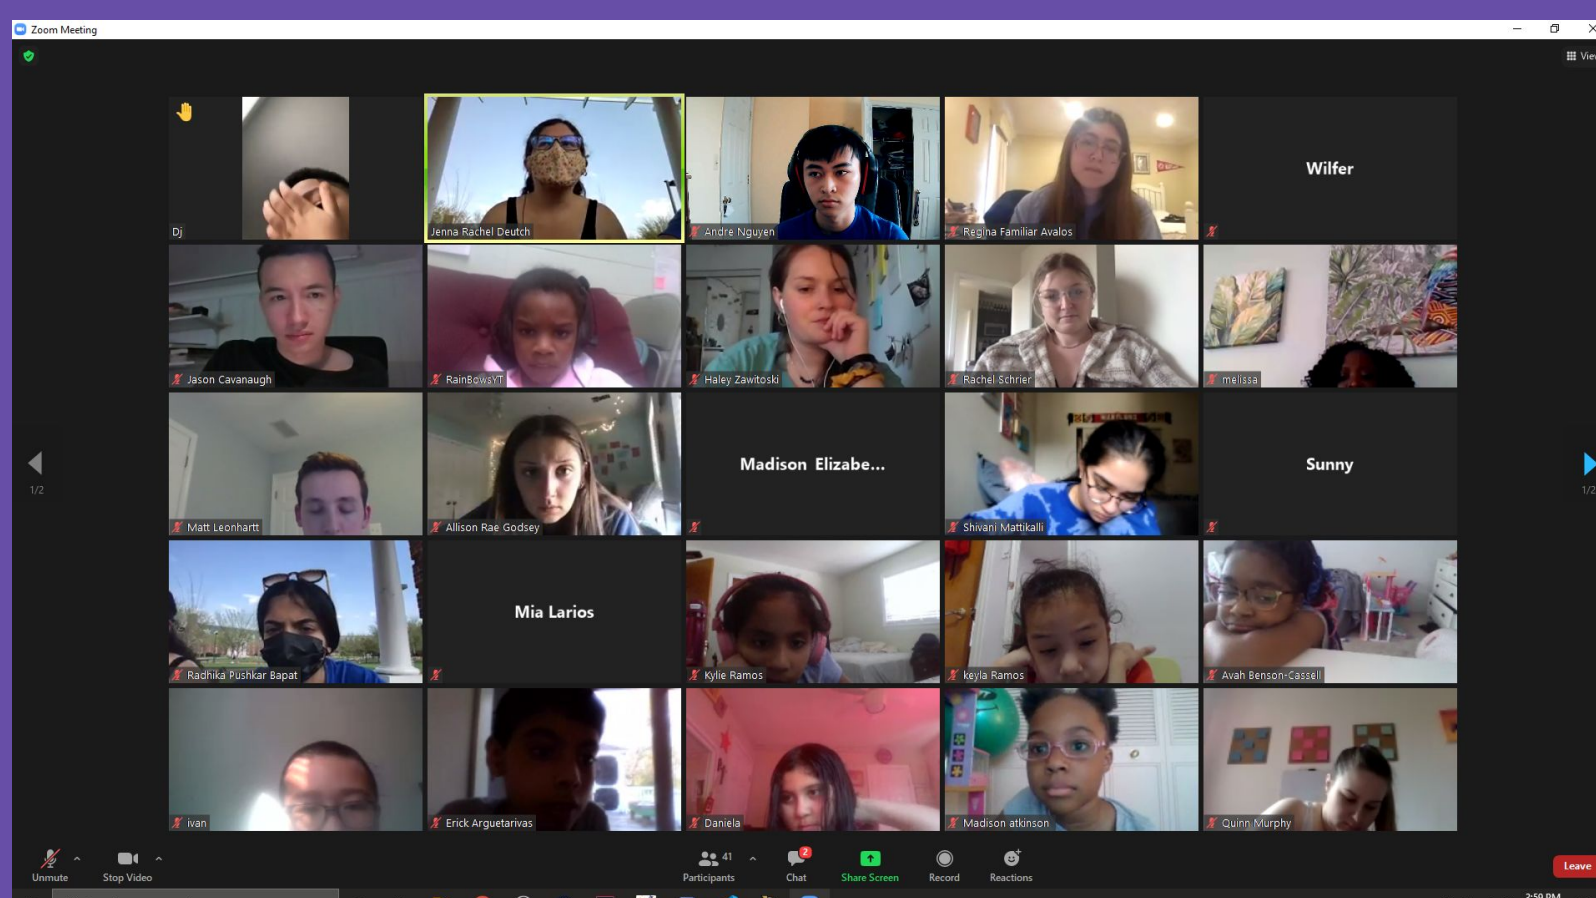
Zoom Meeting

Vie

Dj

Jenna Rachel Deutch

Andre Nguyen

Regina Familiar Avalos

Wilfer

Jason Cavanaugh

RainBowsYT

Haley Zawitoski

Rachel Schrier

melissa

1/2

Matt Leonhartt

Allison Rae Godsey

Madison Elizabe...

Shivani Mattikalli

Sunny

1/2

Radhika Pushkar Bapat

Mia Larios

Kylie Ramos

keyla Ramos

Avah Benson-Cassell

ivan

Erick Arguetarivas

Daniela

Madison atkinson

Quinn Murphy

Unmute

Stop Video

41

Participants

2

Chat

Share Screen

Record

Reactions

Leave

2:50 PM